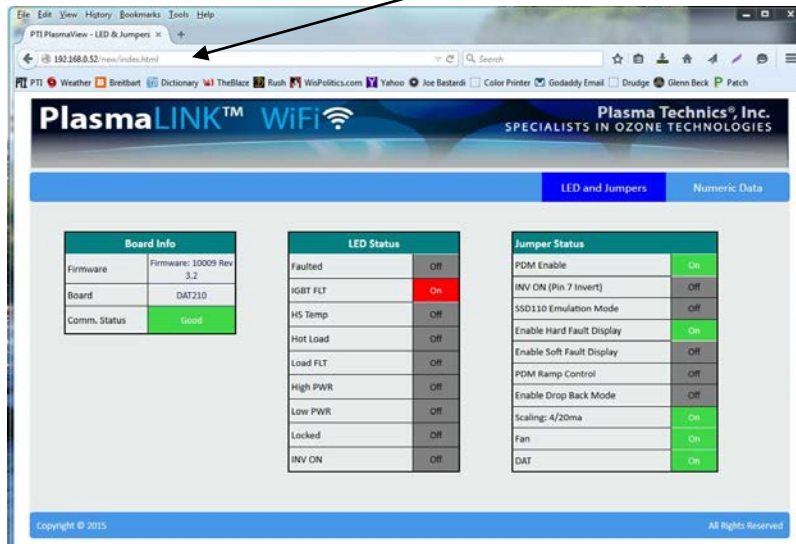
File Edit View History Bookmarks Tools Help

PTI PlasmaView - LED & Jumpers ×

192.168.0.52/new/index.html

Search

PTI Weather Breitbart Dictionary TheBlaze Rush WisPolitics.com Yahoo Joe Bastardi Color Printer Godaddy Email Drudge Glenn Beck Patch

PlasmaLINK™ WiFi

Plasma Technics®, Inc.
SPECIALISTS IN OZONE TECHNOLOGIES

LED and Jumpers

Numeric Data

| Board Info | |
|---|---|
| Firmware | Firmware: 10009 Rev 3.2 |
| Board | DAT210 |
| Comm. Status | Good |

| LED Status | |
|---|---|
| Faulted | Off |
| IGBT FLT | On |
| HS Temp | Off |
| Hot Load | Off |
| Load FLT | Off |
| High PWR | Off |
| Low PWR | Off |
| Locked | Off |
| INV ON | Off |

| Jumper Status | |
|---|---|
| PDM Enable | On |
| INV ON (Pin 7 Invert) | Off |
| SSD110 Emulation Mode | Off |
| Enable Hard Fault Display | On |
| Enable Soft Fault Display | Off |
| PDM Ramp Control | Off |
| Enable Drop Back Mode | Off |
| Scaling: 4/20ma | On |
| Fan | On |
| DAT | On |

Copyright © 2015

All Rights Reserved